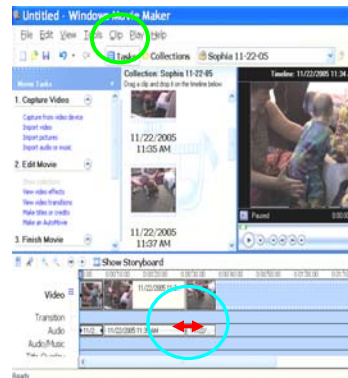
Untitled - Windows Movie Maker

File Edit View Tools Clip Play Help

Tasks Collections Sophia 11-22-05

Movie Tasks

1. Capture Video

Capture from video device
Import video
Import pictures
Import audio or music

2. Edit Movie

Show collections
View video effects
View video transitions
Make titles or credits
Make an AutoMovie

3. Finish Movie

Collection: Sophia 11-22-05
Drag a clip and drop it on the timeline below

11/22/2005
11:35 AM

11/22/2005
11:37 AM

Timeline: 11/22/2005 11:34

Paused

Show Storyboard

Video

Transition

Audio

Audio/Music

11/2 11/22/2005 11:3 AM

Ready